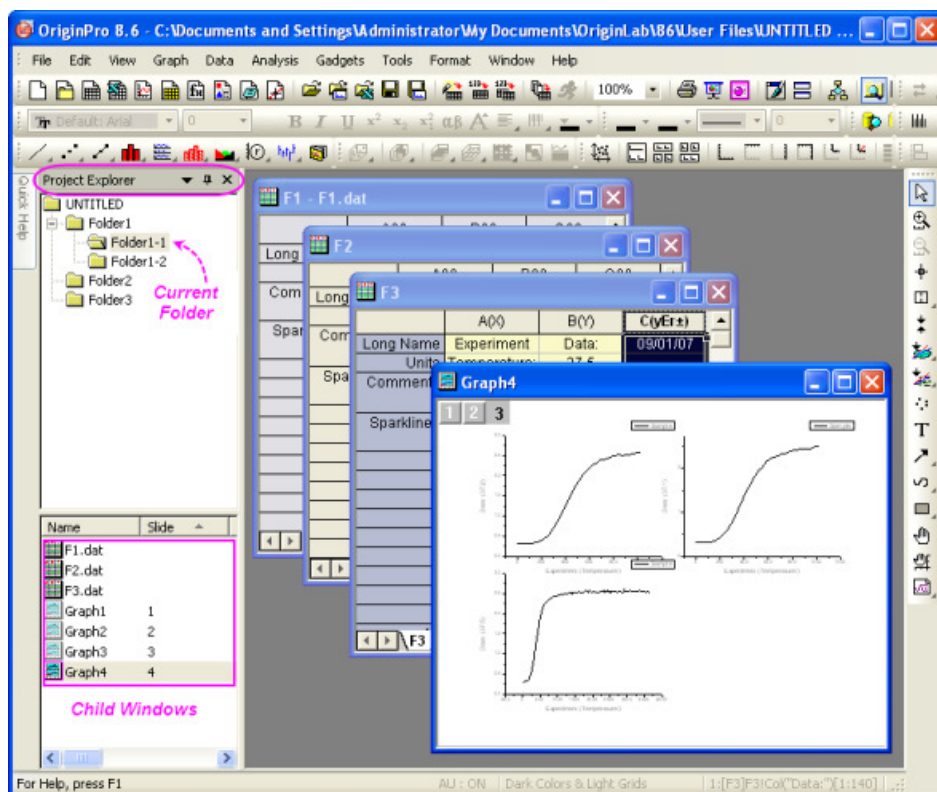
OriginPro 8.6 - C:\Documents and Settings\Administrator\My Documents\OriginLab\86\User Files\UNTITLED ...

File Edit View Graph Data Analysis Gadgets Tools Format Window Help

100%

Default: Arial 0

Quick Help

Project Explorer

UNTITLED
Folder1
Folder1-1
Folder1-2
Folder2
Folder3

Current Folder

F1 - F1.dat

Long
Com
Spar

F2

Long
Com
Spa

F3

| | A(X) | B(Y) | C(yEr±) |
|---|---|---|---|
| Long Name | Experiment | Data: | 09/01/07 |
| Units | Temperature: | 27.5 | |
| Comments | | | |
| Sparklines | | | |

F3

Graph4

1 2 3

| Name | Slide |
|---|---|
| F1.dat | |
| F2.dat | |
| F3.dat | |
| Graph1 | 1 |
| Graph2 | 2 |
| Graph3 | 3 |
| Graph4 | 4 |

Child Windows

For Help, press F1

AU : ON Dark Colors & Light Grids 1:[F3]F3!Col("Data:")[1:140]